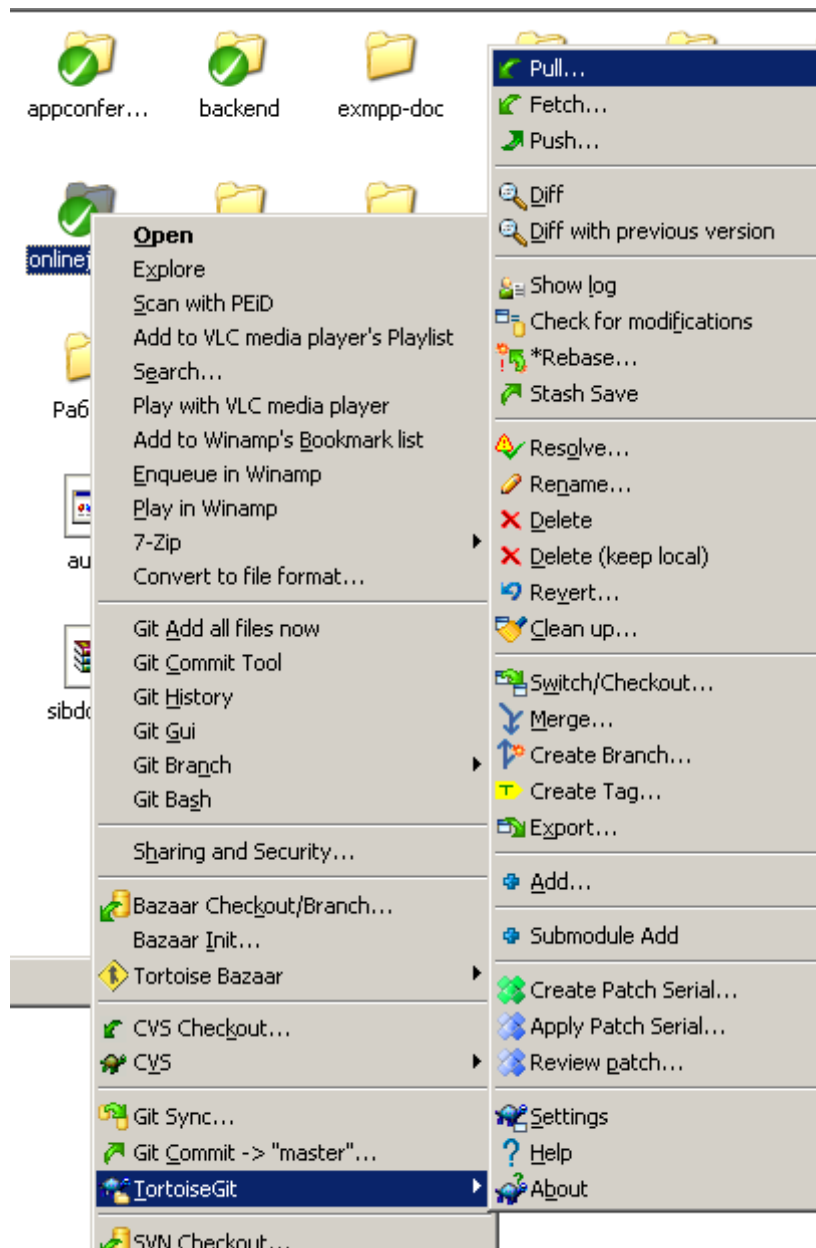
appconfer... backend exmpp-doc

online

Ра6

au

sibd

Open
Explore
Scan with PEiD
Add to VLC media player's Playlist
Search...
Play with VLC media player
Add to Winamp's Bookmark list
Enqueue in Winamp
Play in Winamp
7-Zip
Convert to file format...

Git Add all files now
Git Commit Tool
Git History
Git Gui
Git Branch
Git Bash

Sharing and Security...

Bazaar Checkout/Branch...
Bazaar Init...
Tortoise Bazaar

CVS Checkout...
CVS

Git Sync...
Git Commit -> "master"...
TortoiseGit

SVN Checkout...

Pull...
Fetch...
Push...

Diff
Diff with previous version

Show log
Check for modifications
*Rebase...
Stash Save

Resolve...
Rename...
Delete
Delete (keep local)
Revert...
Clean up...

Switch/Checkout...
Merge...
Create Branch...
Create Tag...
Export...

Add...

Submodule Add

Create Patch Serial...
Apply Patch Serial...
Review patch...

Settings
Help
About